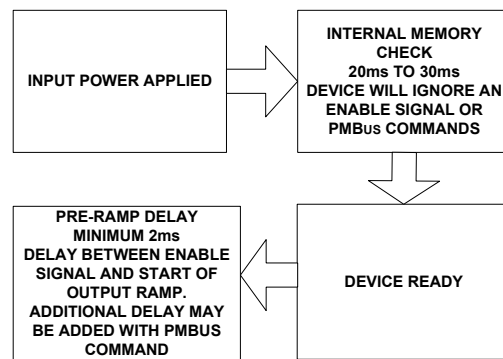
INPUT POWER APPLIED

INTERNAL MEMORY CHECK
20ms TO 30ms
DEVICE WILL IGNORE AN ENABLE SIGNAL OR PMBUS COMMANDS

DEVICE READY

PRE-RAMP DELAY
MINIMUM 2ms
DELAY BETWEEN ENABLE SIGNAL AND START OF OUTPUT RAMP. ADDITIONAL DELAY MAY BE ADDED WITH PMBUS COMMAND